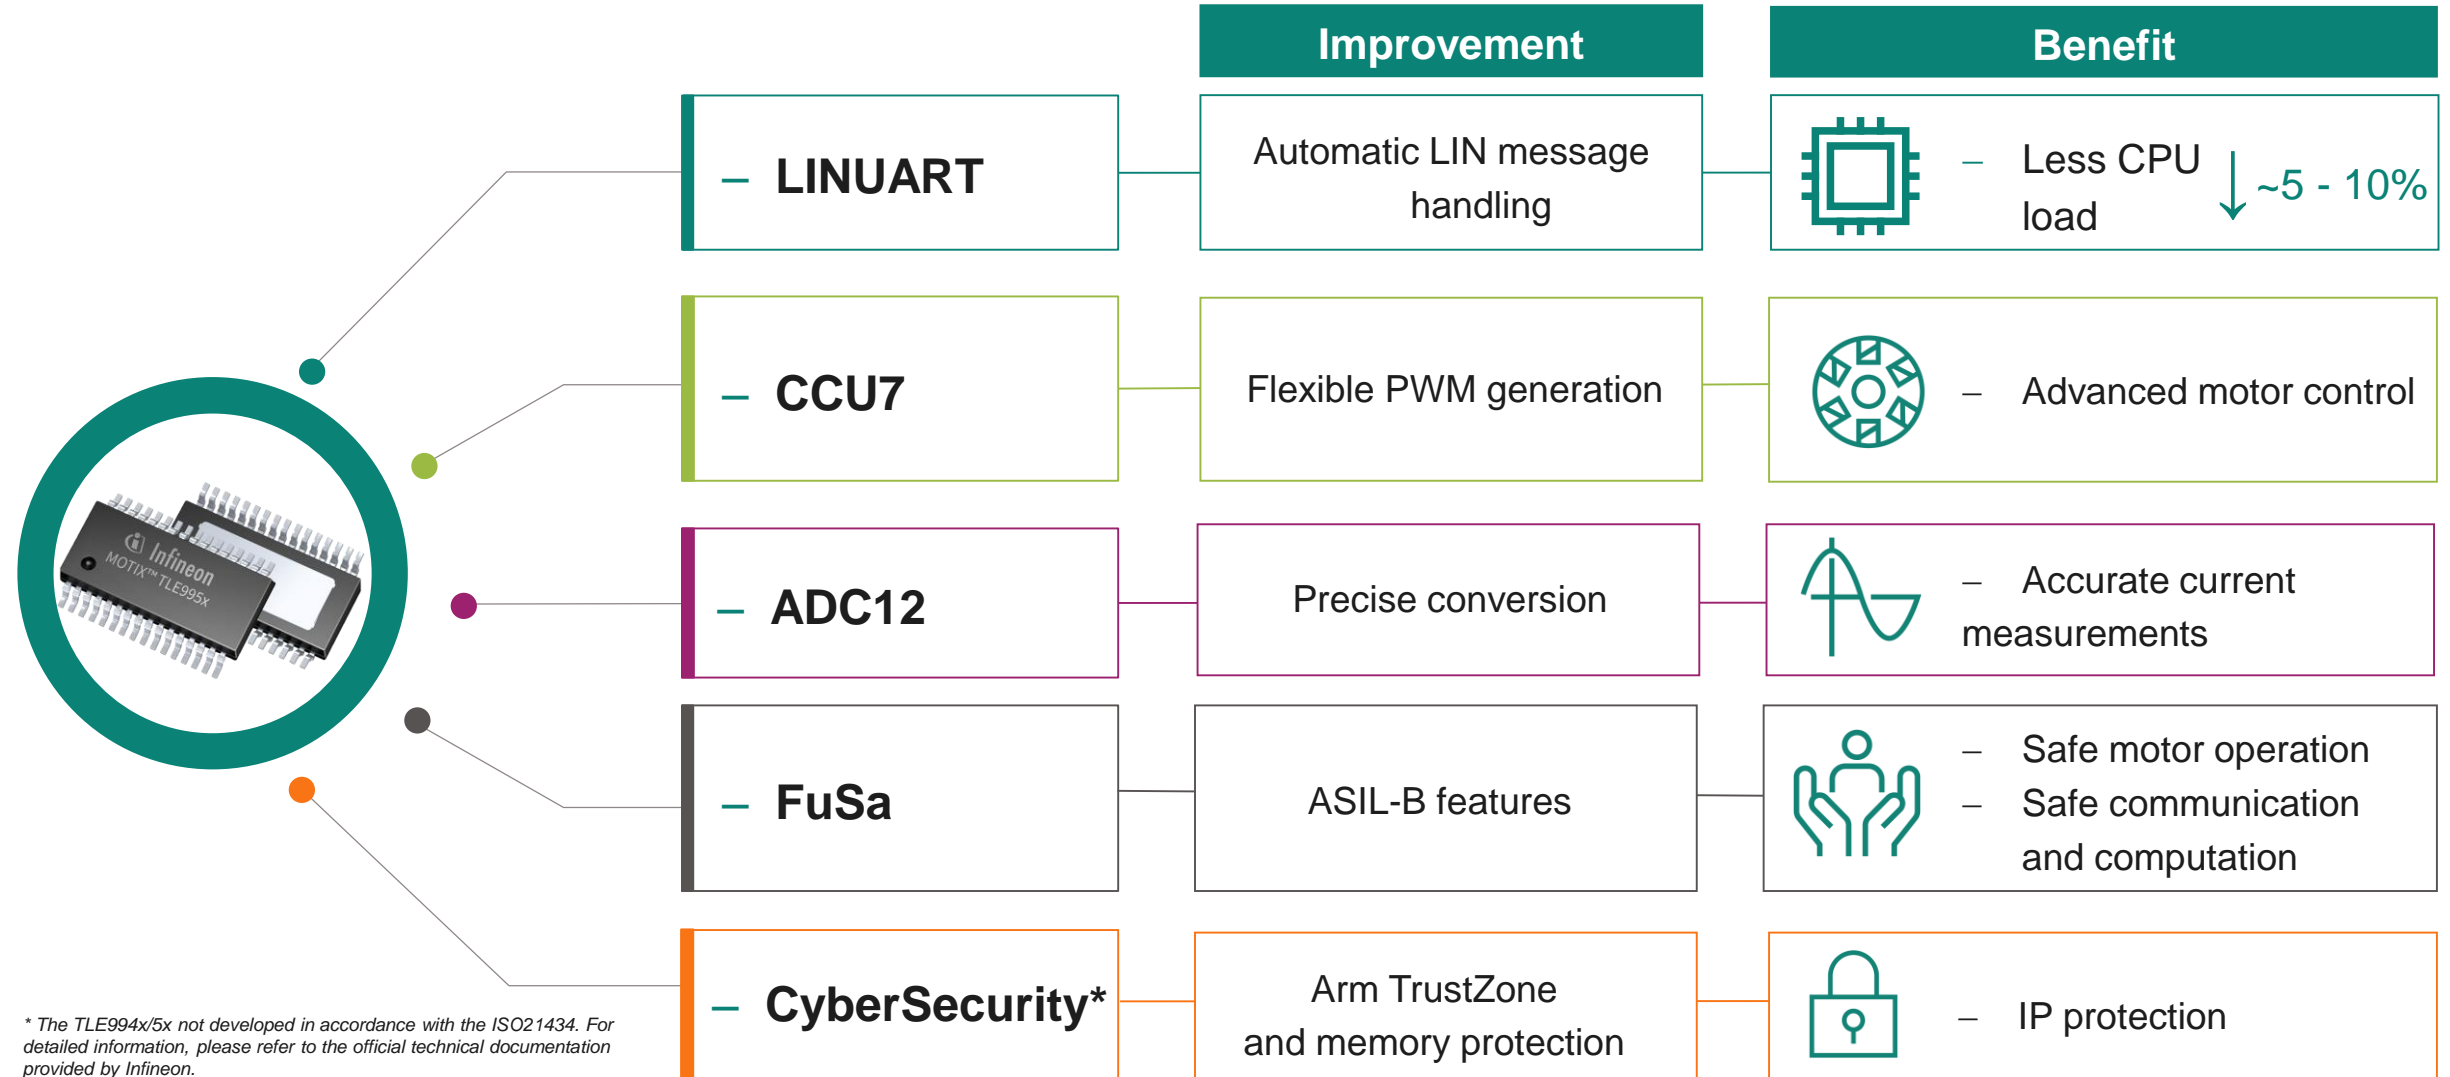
Infineon
MOTIX™ TLE995x

Improvement

Benefit

– LINUART

Automatic LIN message handling

– Less CPU load

~5 - 10%

– CCU7

Flexible PWM generation

– Advanced motor control

– ADC12

Precise conversion

– Accurate current measurements

– FuSa

ASIL-B features

– Safe motor operation
– Safe communication and computation

– CyberSecurity*

Arm TrustZone and memory protection

– IP protection

* The TLE994x/5x not developed in accordance with the ISO21434. For detailed information, please refer to the official technical documentation provided by Infineon.